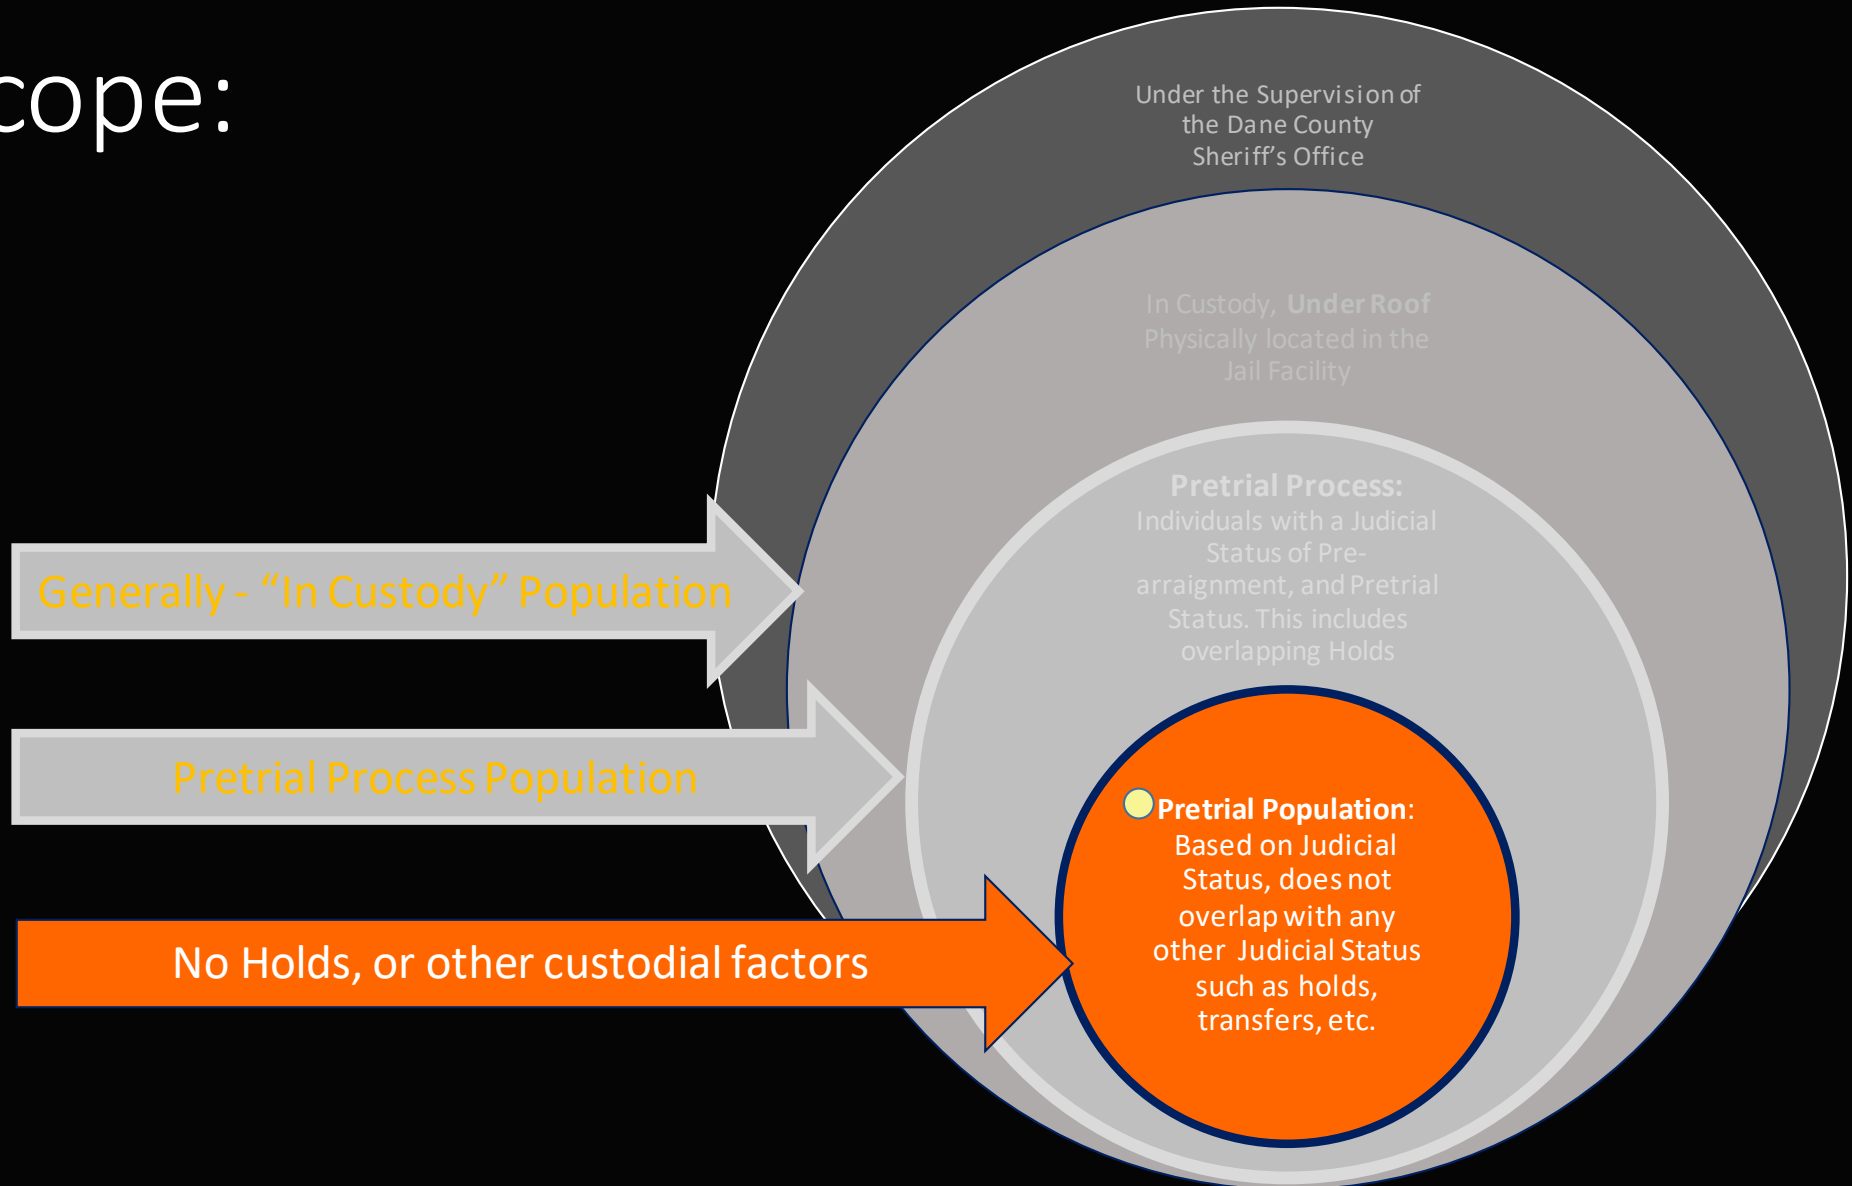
cope:

Under the Supervision of the Dane County Sheriff's Office

In Custody, **Under Roof** Physically located in the Jail Facility

**Pretrial Process:** Individuals with a Judicial Status of Pre-arraignment, and Pretrial Status. This includes overlapping Holds

**Pretrial Population**: Based on Judicial Status, does not overlap with any other Judicial Status such as holds, transfers, etc.

Generally - "In Custody" Population

Pretrial Process Population

No Holds, or other custodial factors